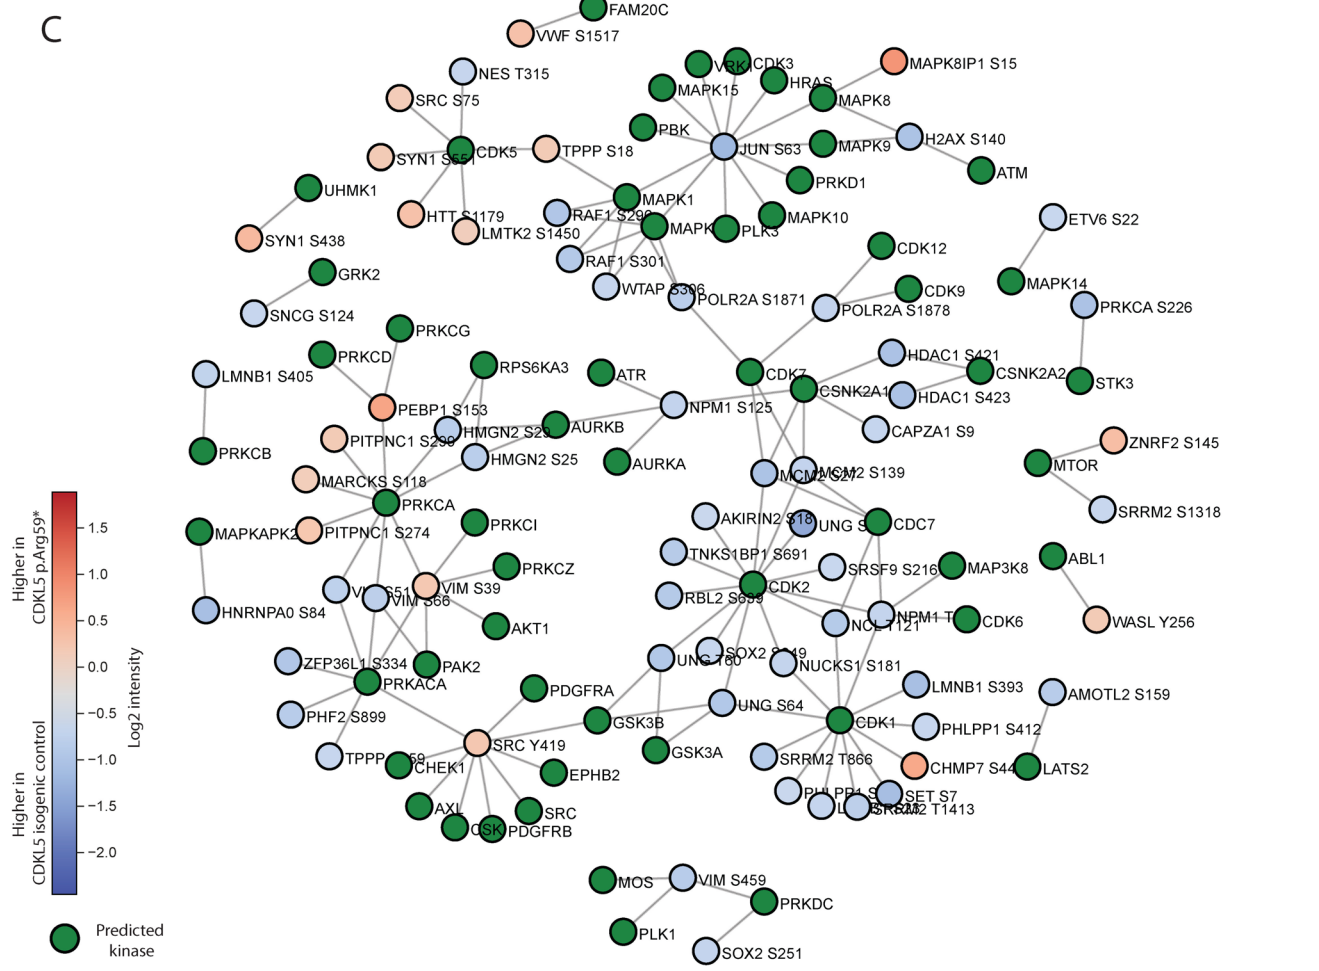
C

FAM20C
VWF S1517
NES T315
SRC S75
SYN1 S551
CDK5
TPPP S18
UHMK1
HTT S1179
LMTK2 S1450
SYN1 S438
GRK2
SNCG S124
VRK1
CDK3
MAPK15
HRAS
MAPK8IP1 S15
MAPK8
PBK
JUN S63
MAPK9
H2AX S140
ATM
PRKD1
MAPK1
RAF1 S29
MAPK
PLK3
MAPK10
RAF1 S301
WTAP S306
POLR2A S1871
POLR2A S1878
CDK12
CDK9
ETV6 S22
MAPK14
PRKCA S226
PRKCG
PRKCD
RPS6KA3
LMNB1 S405
PEBP1 S153
PRKCB
PITPNC1 S299
HMGN2 S29
AURKB
HMGN2 S25
ATR
NPM1 S125
AURKA
CDK7
CSNK2A1
HDAC1 S421
HDAC1 S423
CSNK2A2
STK3
CAPZA1 S9
ZNRF2 S145
MTOR
SRRM2 S1318
MARCKS S118
PRKCA
MAPKAPK2
PITPNC1 S274
PRKCI
PRKCZ
VIM S39
VIM S66
AKT1
HNRNPA0 S84
ZFP36L1 S334
PAK2
PRKACA
PHF2 S899
TPPP
CHEK1
SRC Y419
PDGFRA
GSK3B
GSK3A
EPHB2
AXL
SRC
CSK
PDGFRB
MCM2 S27
MCM2 S139
AKIRIN2 S18
UNG S
CDC7
TNKS1BP1 S691
SRSF9 S216
MAP3K8
RBL2 S659
CDK2
NCL T121
NPM1 T
CDK6
ABL1
WASL Y256
SOX2 S249
UNG T60
NUCKS1 S181
LMNB1 S393
AMOTL2 S159
UNG S64
CDK1
PHLPP1 S412
SRRM2 T866
CHMP7 S44
LATS2
PHLPP1 S
SET S7
SRRM2 T1413
MOS
VIM S459
PRKDC
PLK1
SOX2 S251

Higher in CDKL5 p.Arg59*
Higher in CDKL5 isogenic control
Log2 intensity
1.5
1.0
0.5
0.0
−0.5
−1.0
−1.5
−2.0
Predicted kinase